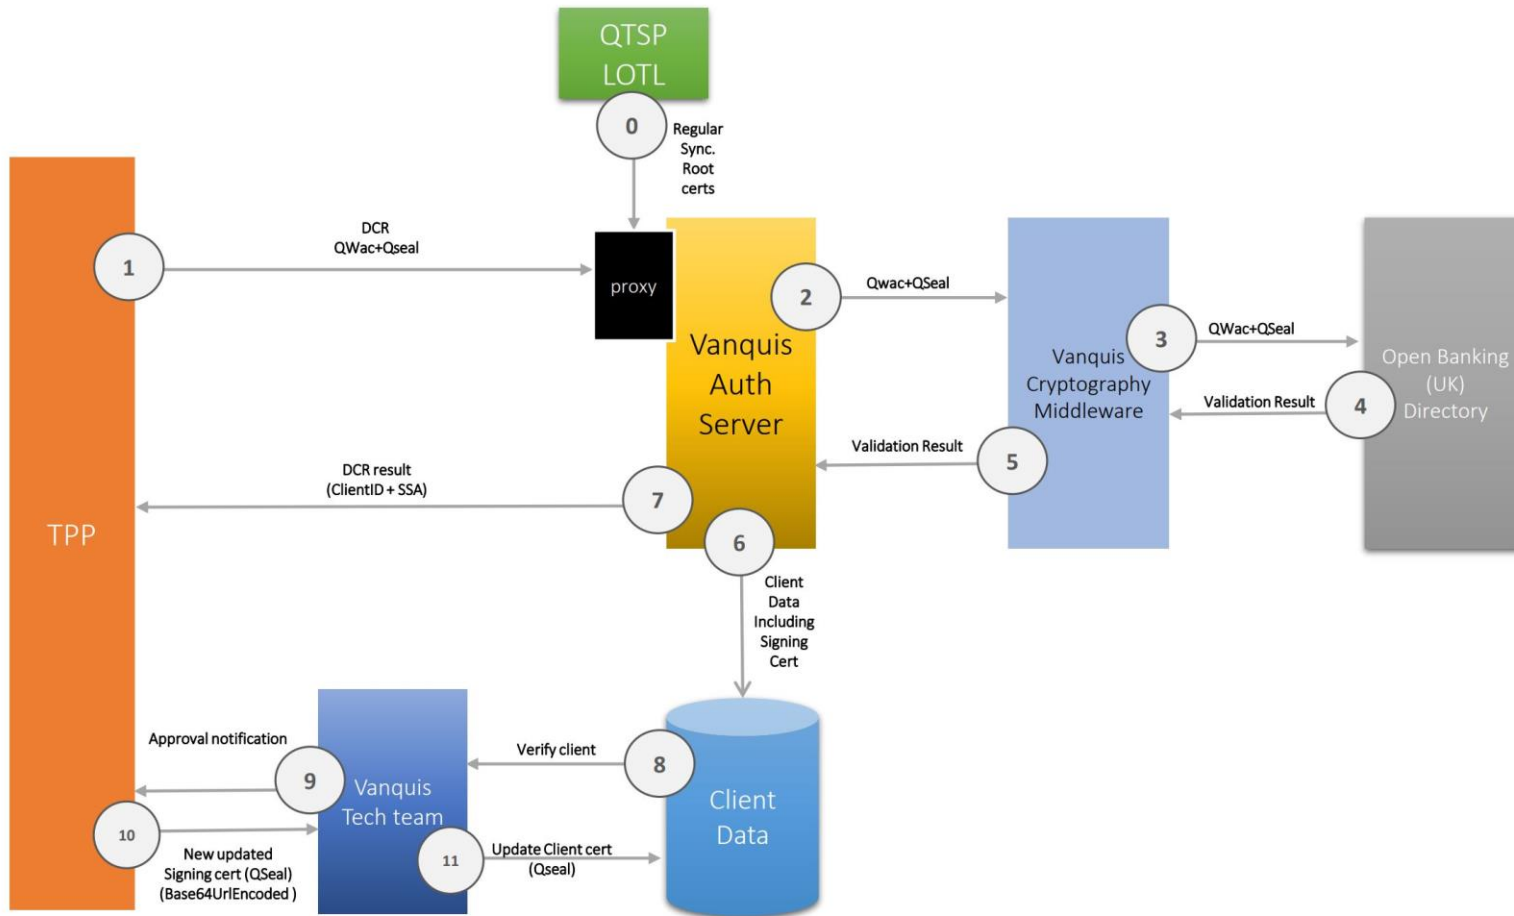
QTSP
LOTL

0
Regular Sync. Root certs

TPP

1
DCR
QWac+Qseal

proxy

Vanquis Auth Server

2
Qwac+QSeal

Vanquis Cryptography Middleware

3
QWac+QSeal

Open Banking (UK) Directory

4
Validation Result

5
Validation Result

7
DCR result
(ClientID + SSA)

6
Client Data Including Signing Cert

Client Data

8
Verify client

Vanquis Tech team

9
Approval notification

10
New updated Signing cert (QSeal) (Base64UrlEncoded )

11
Update Client cert (Qseal)